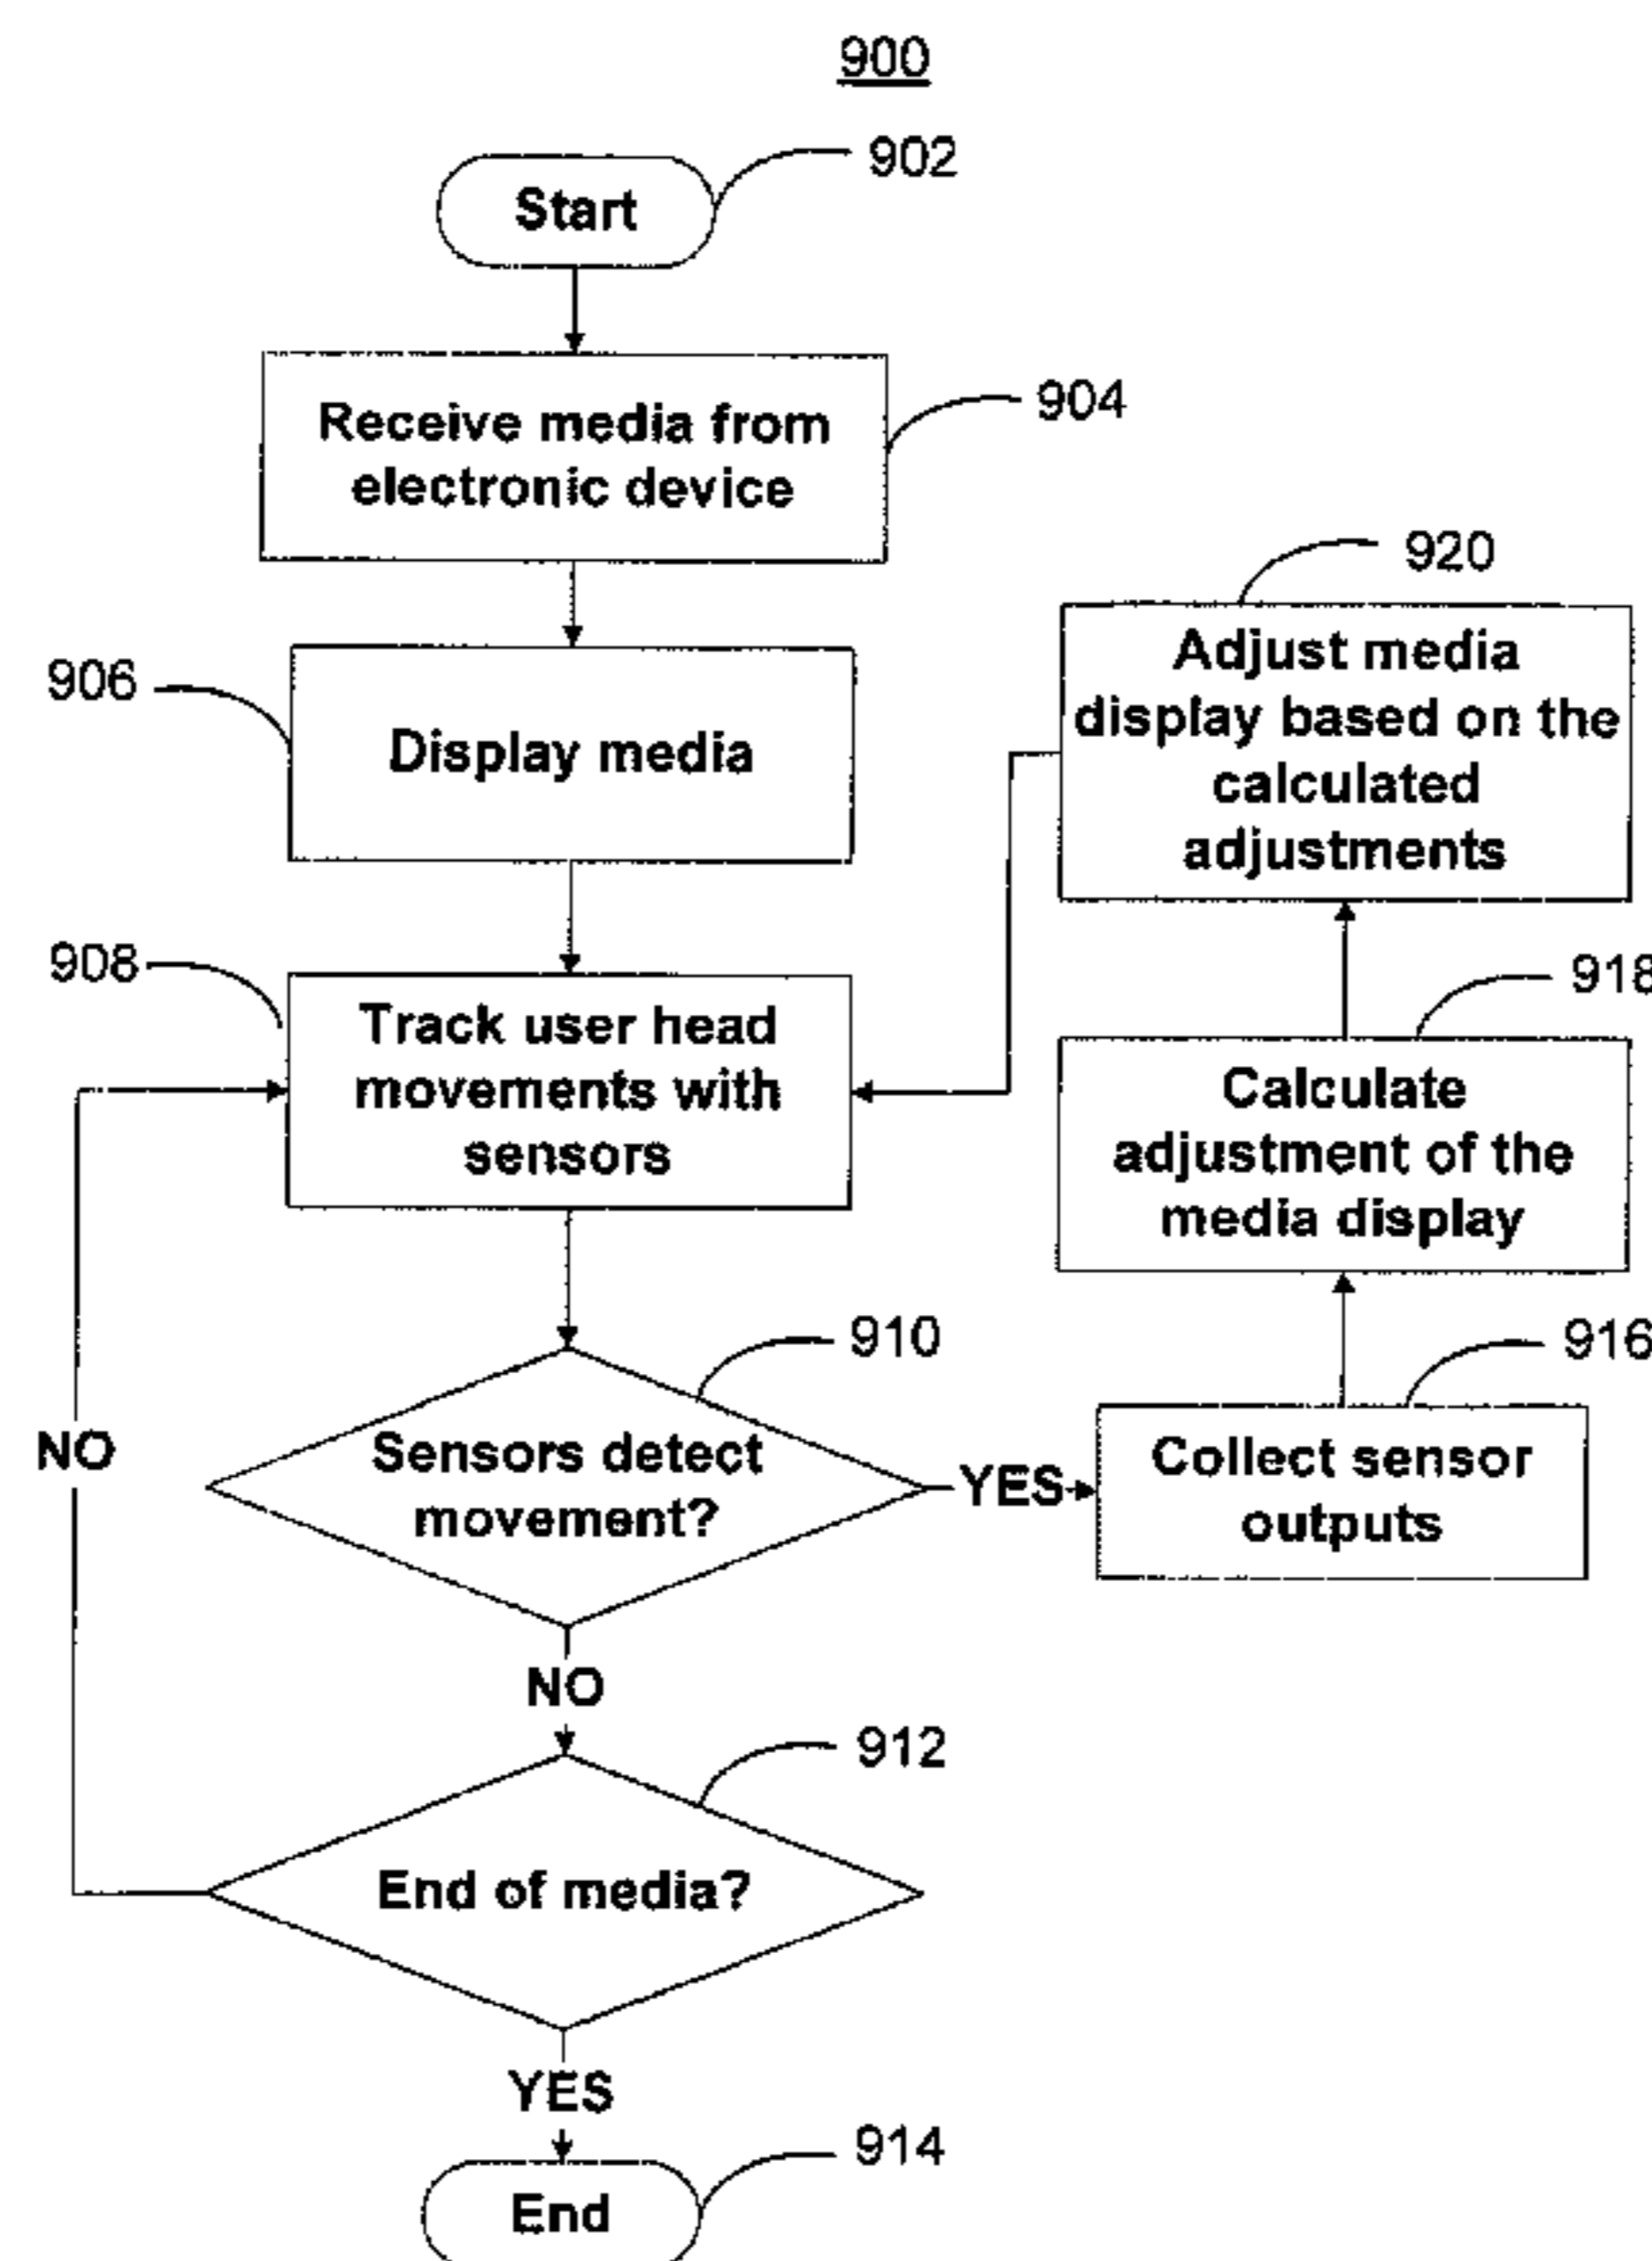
900

902

Start

904

Receive media from electronic device

920

906

Display media

Adjust media display based on the calculated adjustments

908

918

Track user head movements with sensors

Calculate adjustment of the media display

910

916

NO

Sensors detect movement?

YES

Collect sensor outputs

NO

912

End of media?

YES

914

End